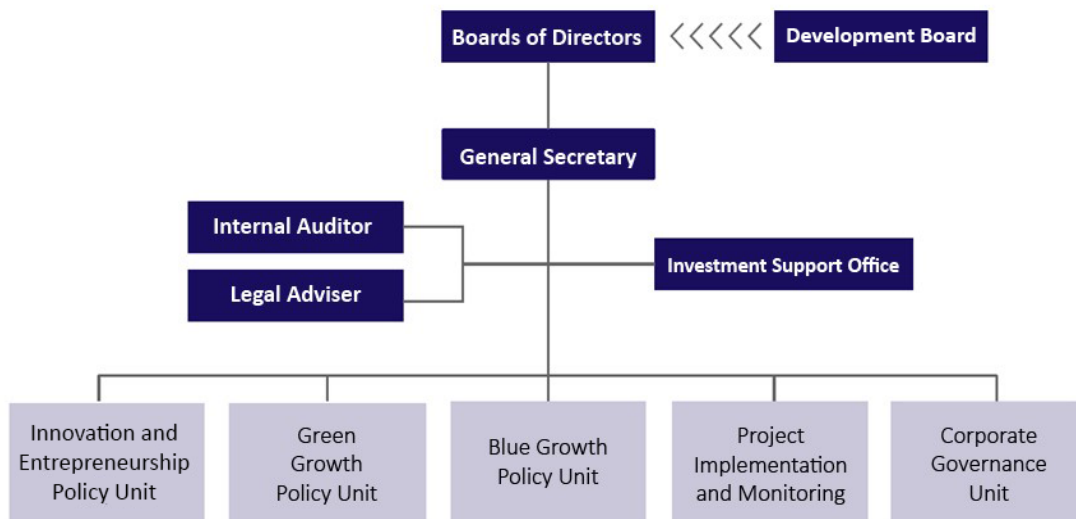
Boards of Directors

Development Board

General Secretary

Internal Auditor

Legal Adviser

Investment Support Office

Innovation and Entrepreneurship Policy Unit

Green Growth Policy Unit

Blue Growth Policy Unit

Project Implementation and Monitoring

Corporate Governance Unit